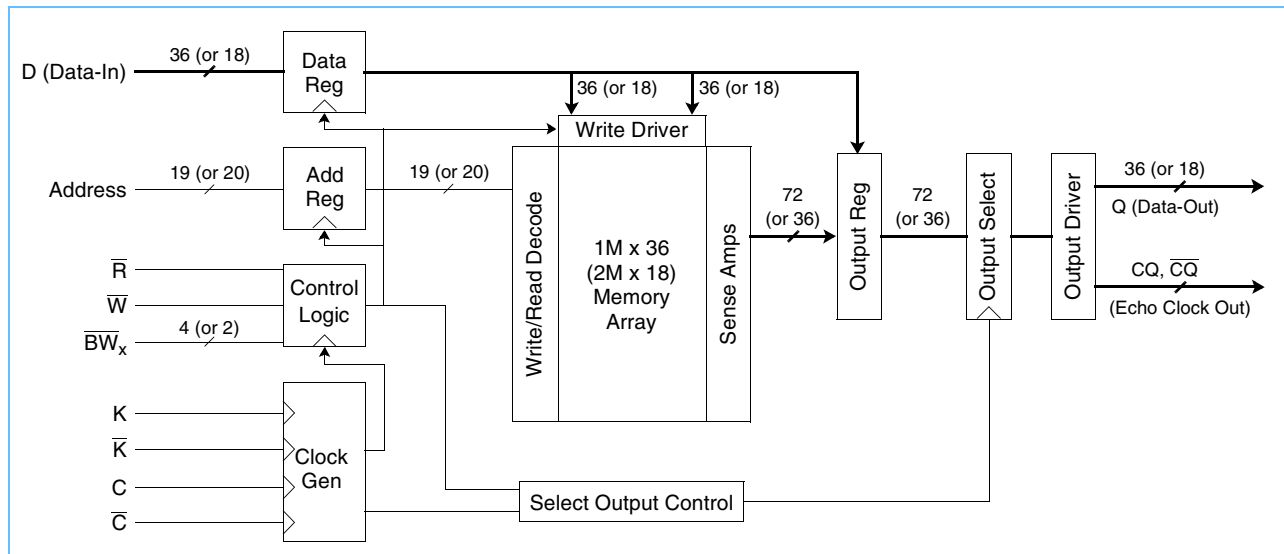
D (Data-In)
36 (or 18)
Data Reg
36 (or 18)
36 (or 18)
Write Driver
Address
19 (or 20)
Add Reg
19 (or 20)
Write/Read Decode
1M x 36 (2M x 18) Memory Array
Sense Amps
72 (or 36)
Output Reg
72 (or 36)
Output Select
Output Driver
36 (or 18)
Q (Data-Out)
CQ, $\overline{CQ}$
(Echo Clock Out)
$\overline{R}$
$\overline{W}$
$\overline{BW}_x$
4 (or 2)
Control Logic
K
$\overline{K}$
C
$\overline{C}$
Clock Gen
Select Output Control